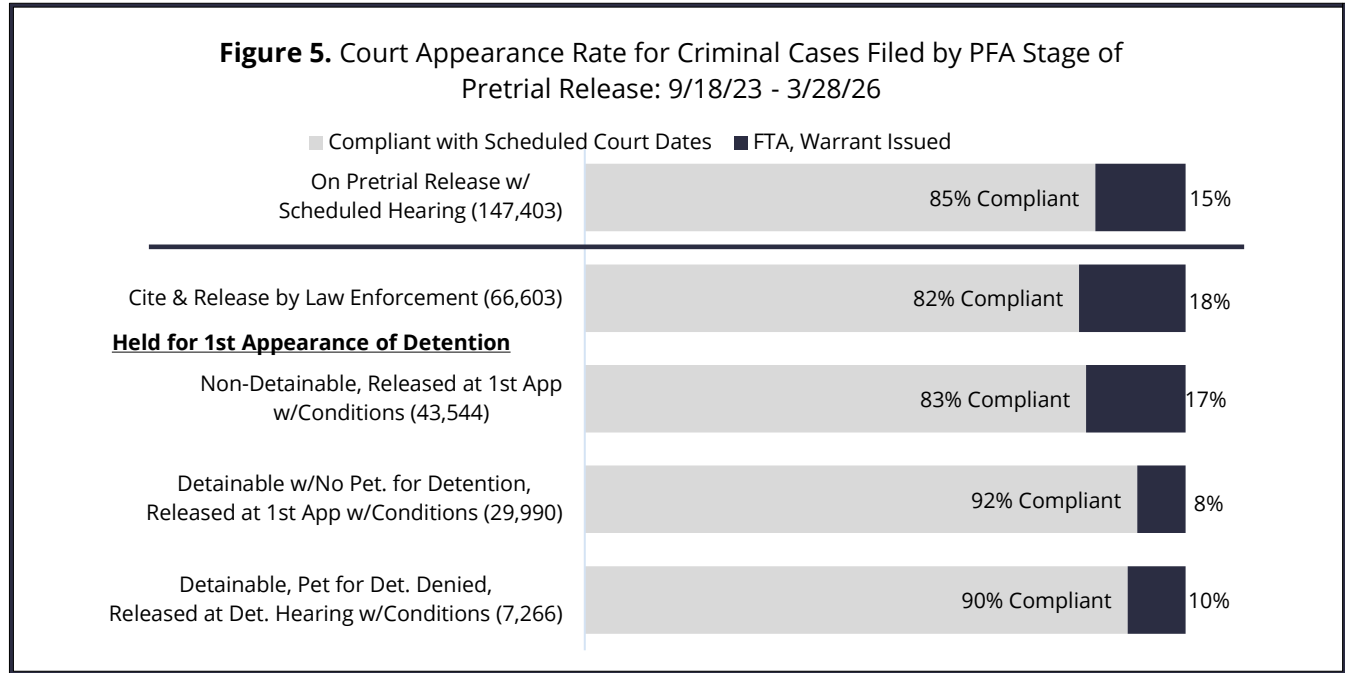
**Figure 5.** Court Appearance Rate for Criminal Cases Filed by PFA Stage of Pretrial Release: 9/18/23 - 3/28/26

Compliant with Scheduled Court Dates
FTA, Warrant Issued

On Pretrial Release w/ Scheduled Hearing (147,403) 85% Compliant 15%

Cite & Release by Law Enforcement (66,603) 82% Compliant 18%

**Held for 1st Appearance of Detention**

Non-Detainable, Released at 1st App w/Conditions (43,544) 83% Compliant 17%

Detainable w/No Pet. for Detention, Released at 1st App w/Conditions (29,990) 92% Compliant 8%

Detainable, Pet for Det. Denied, Released at Det. Hearing w/Conditions (7,266) 90% Compliant 10%